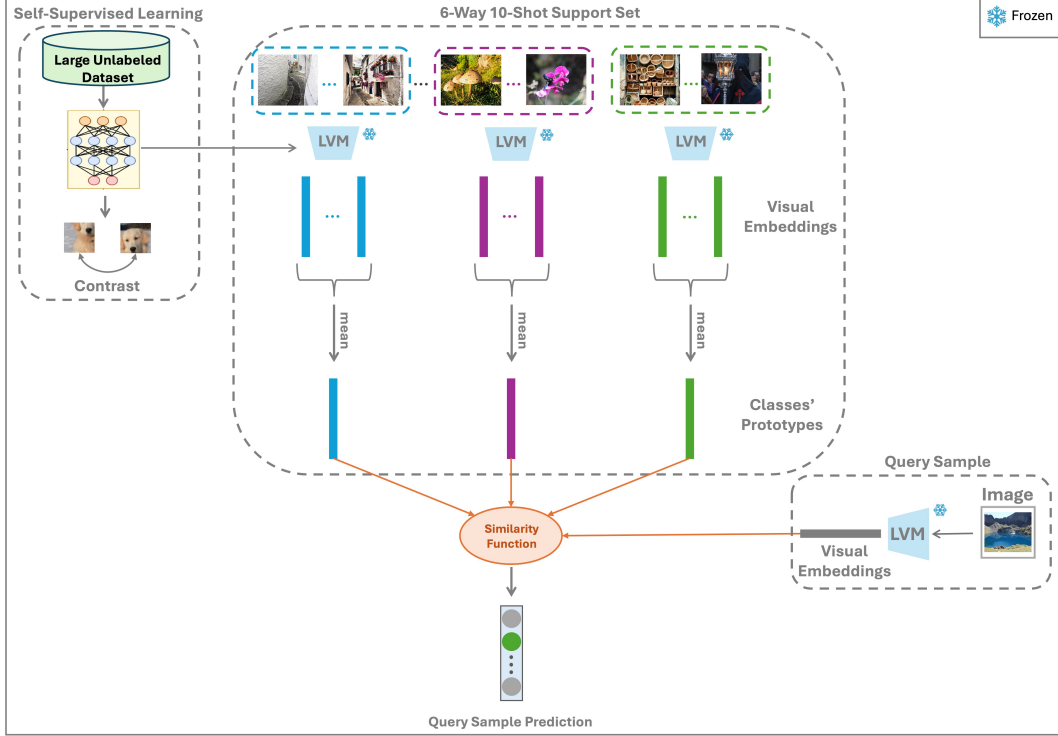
Self-Supervised Learning

Large Unlabeled Dataset

Contrast

6-Way 10-Shot Support Set

Frozen

...

...

...

...

LVM

LVM

LVM

...

...

...

Visual Embeddings

mean

mean

mean

Classes' Prototypes

Query Sample

Image

LVM

Visual Embeddings

Similarity Function

Query Sample Prediction